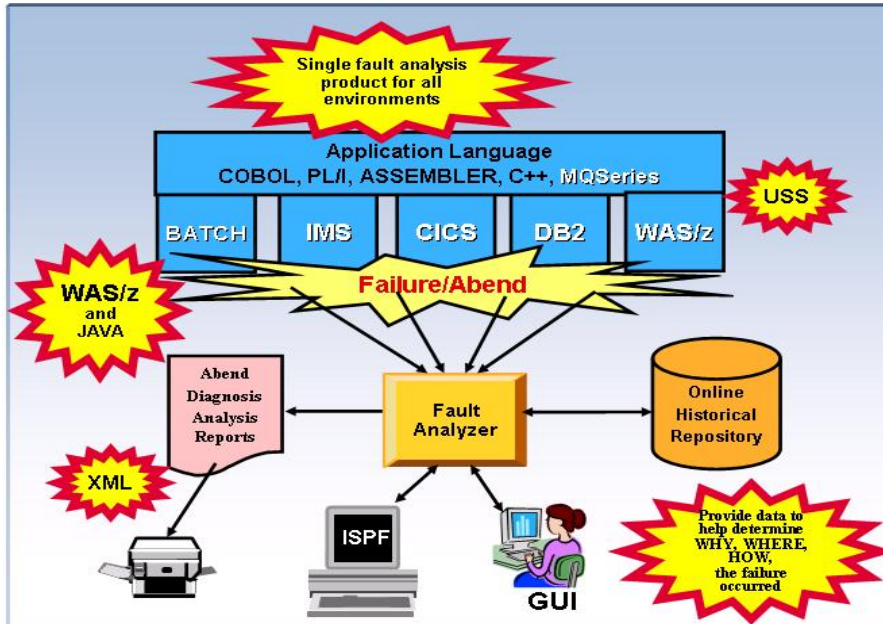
Single fault analysis product for all environments

Application Language
COBOL, PL/I, ASSEMBLER, C++, MQSeries

USS

BATCH

IMS

CICS

DB2

WAS/z

WAS/z and JAVA

Failure/Abend

Abend Diagnosis Analysis Reports

Fault Analyzer

Online Historical Repository

XML

ISPF

GUI

Provide data to help determine WHY, WHERE, HOW, the failure occurred